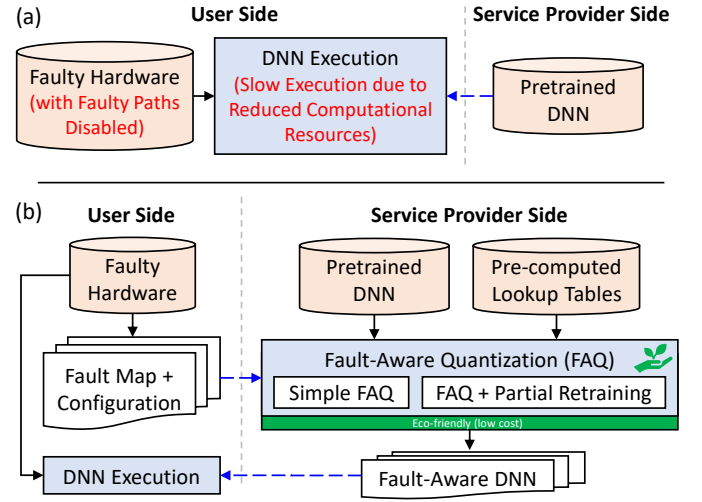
(a)

User Side

Service Provider Side

Faulty Hardware (with Faulty Paths Disabled)

DNN Execution (Slow Execution due to Reduced Computational Resources)

Pretrained DNN

(b)

User Side

Service Provider Side

Faulty Hardware

Pretrained DNN

Pre-computed Lookup Tables

Fault Map + Configuration

Fault-Aware Quantization (FAQ)

Simple FAQ

FAQ + Partial Retraining

Eco-friendly (low cost)

DNN Execution

Fault-Aware DNN